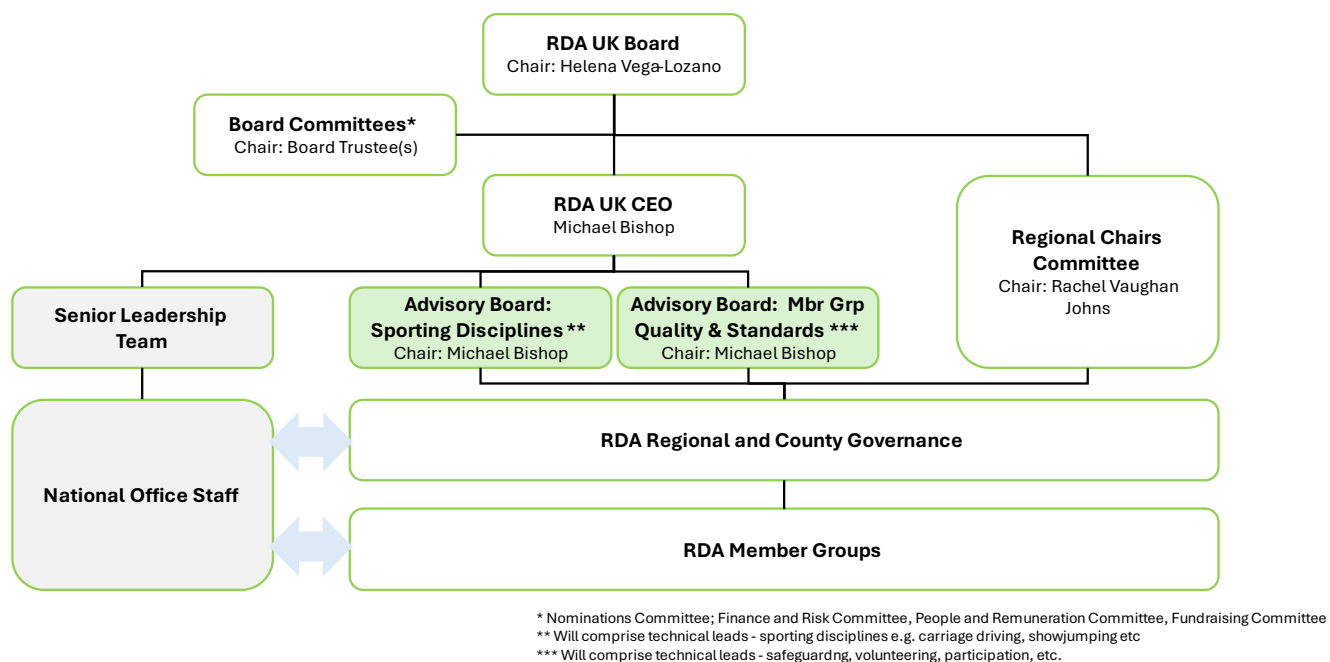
RDA UK Board
Chair: Helena Vega-Lozano

Board Committees*
Chair: Board Trustee(s)

RDA UK CEO
Michael Bishop

Regional Chairs Committee
Chair: Rachel Vaughan Johns

Senior Leadership Team

Advisory Board: Sporting Disciplines **
Chair: Michael Bishop

Advisory Board: Mbr Grp Quality & Standards ***
Chair: Michael Bishop

National Office Staff

RDA Regional and County Governance

RDA Member Groups

* Nominations Committee; Finance and Risk Committee, People and Remuneration Committee, Fundraising Committee
** Will comprise technical leads - sporting disciplines e.g. carriage driving, showjumping etc
*** Will comprise technical leads - safeguardng, volunteering, participation, etc.